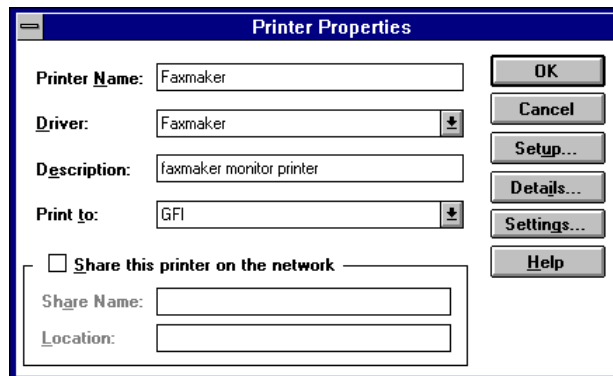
Printer Properties

Printer Name: Faxmaker

Driver: Faxmaker

Description: faxmaker monitor printer

Print to: GFI

Share this printer on the network

Share Name:

Location:

OK

Cancel

Setup...

Details...

Settings...

Help